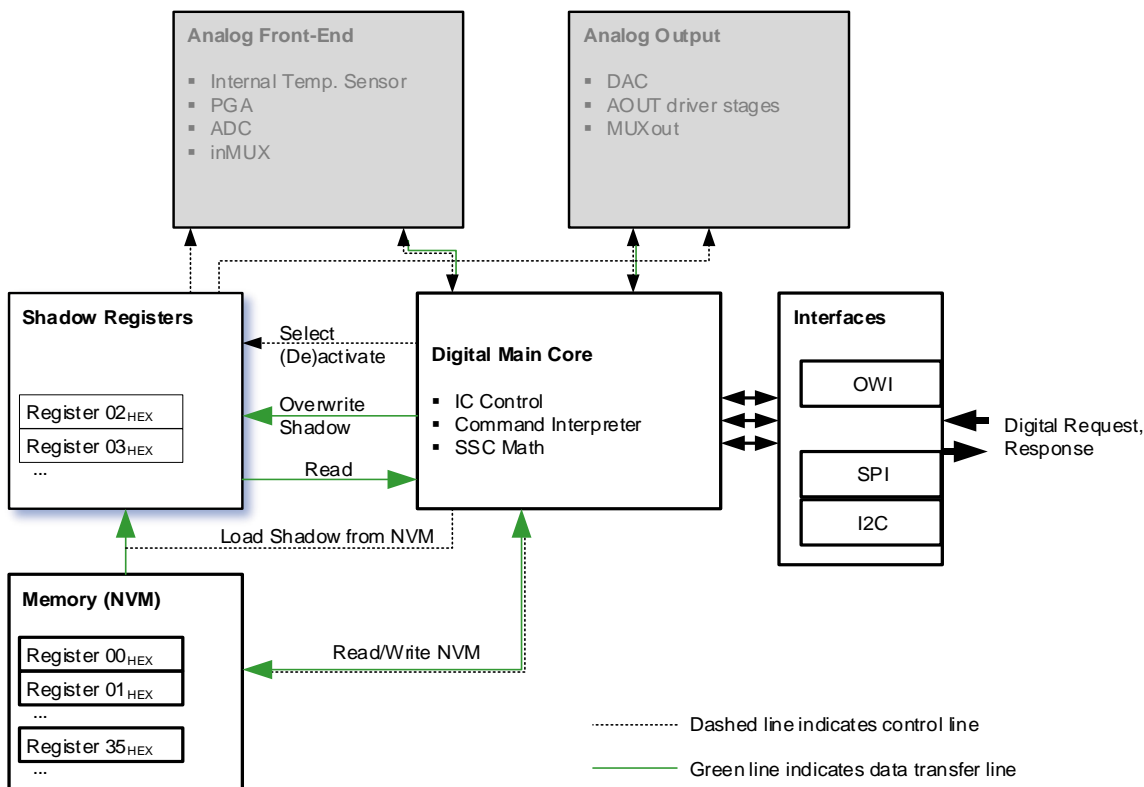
Analog Front-End

- Internal Temp. Sensor
- PGA
- ADC
- inMUX

Analog Output

- DAC
- AOUT driver stages
- MUXout

Shadow Registers

Register 02$_{HEX}$
Register 03$_{HEX}$
...

Select (De)activate

Overwrite Shadow

Read

Digital Main Core

- IC Control
- Command Interpreter
- SSC Math

Interfaces

OWI
SPI
I2C

Digital Request, Response

Load Shadow from NVM

Memory (NVM)

Register 00$_{HEX}$
Register 01$_{HEX}$
...
Register 35$_{HEX}$
...

Read/Write NVM

Dashed line indicates control line

Green line indicates data transfer line